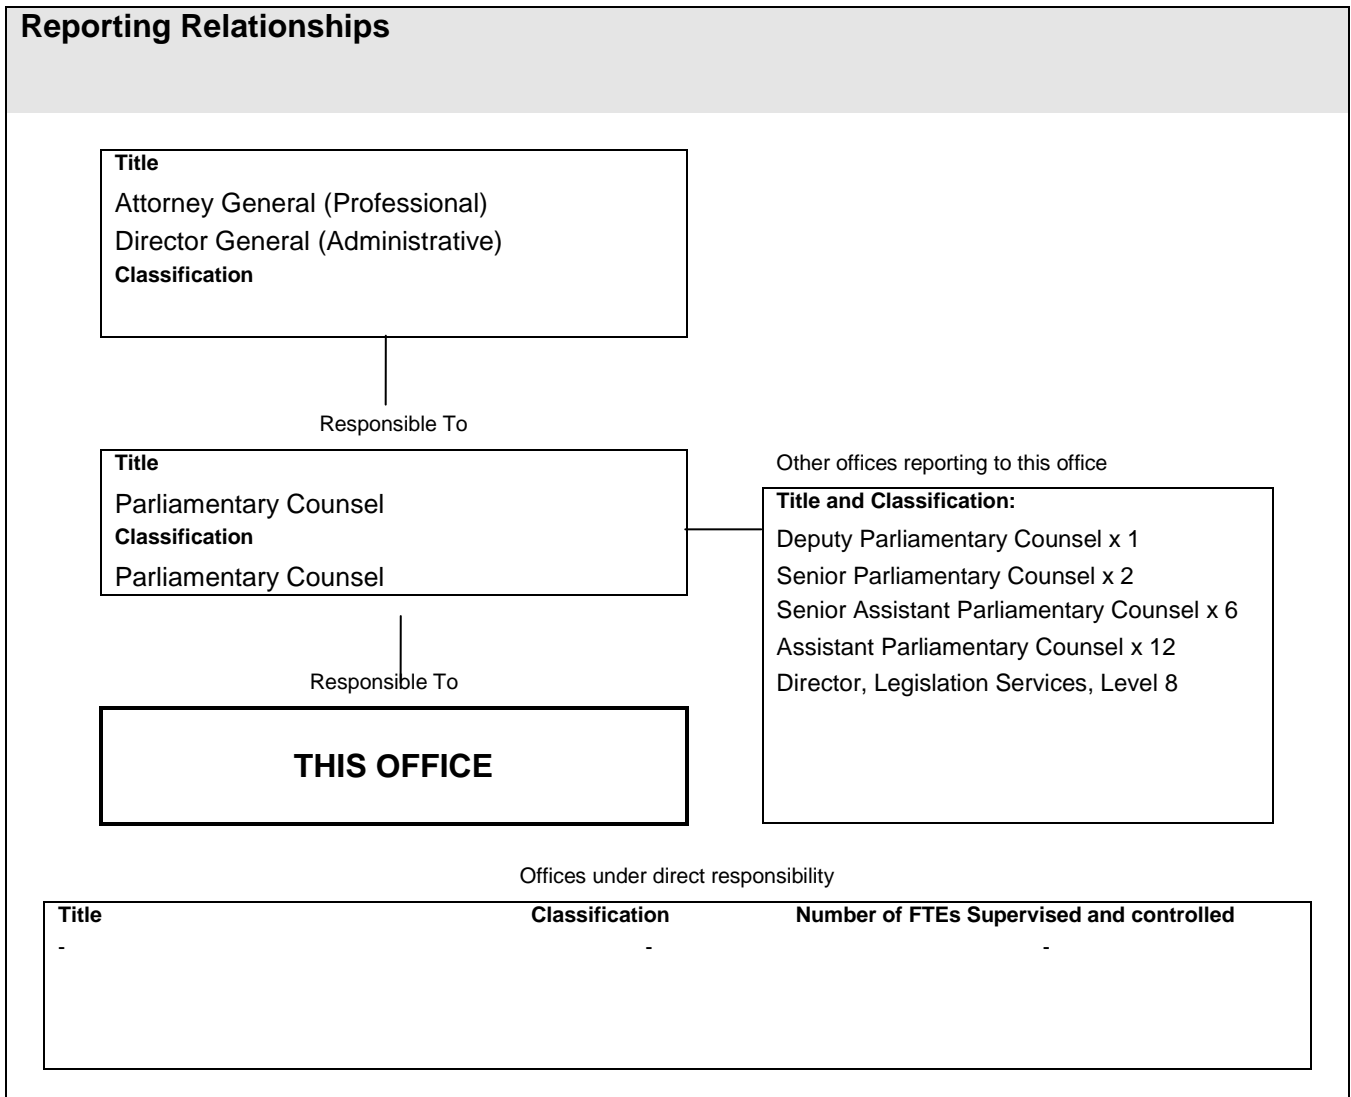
Reporting Relationships

Title
Attorney General (Professional)
Director General (Administrative)
Classification

Responsible To

Title
Parliamentary Counsel
Classification
Parliamentary Counsel

Other offices reporting to this office

Title and Classification:
Deputy Parliamentary Counsel x 1
Senior Parliamentary Counsel x 2
Senior Assistant Parliamentary Counsel x 6
Assistant Parliamentary Counsel x 12
Director, Legislation Services, Level 8

Responsible To

THIS OFFICE

Offices under direct responsibility

| Title | Classification | Number of FTEs Supervised and controlled |
|---|---|---|
| - | - | - |